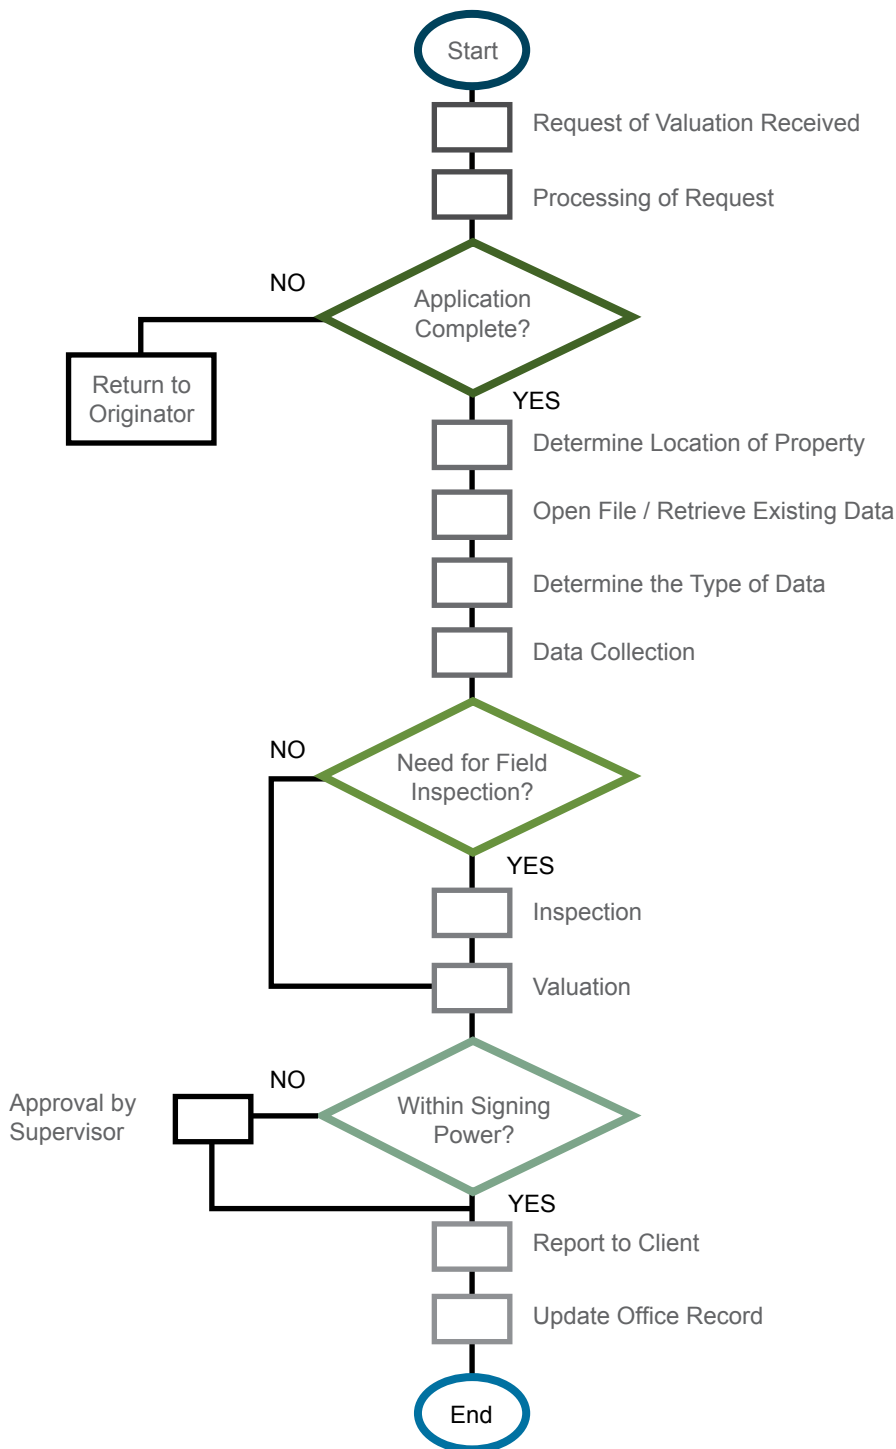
Start

Request of Valuation Received

Processing of Request

NO

Application Complete?

Return to Originator

YES

Determine Location of Property

Open File / Retrieve Existing Data

Determine the Type of Data

Data Collection

NO

Need for Field Inspection?

YES

Inspection

Valuation

Approval by Supervisor

NO

Within Signing Power?

YES

Report to Client

Update Office Record

End